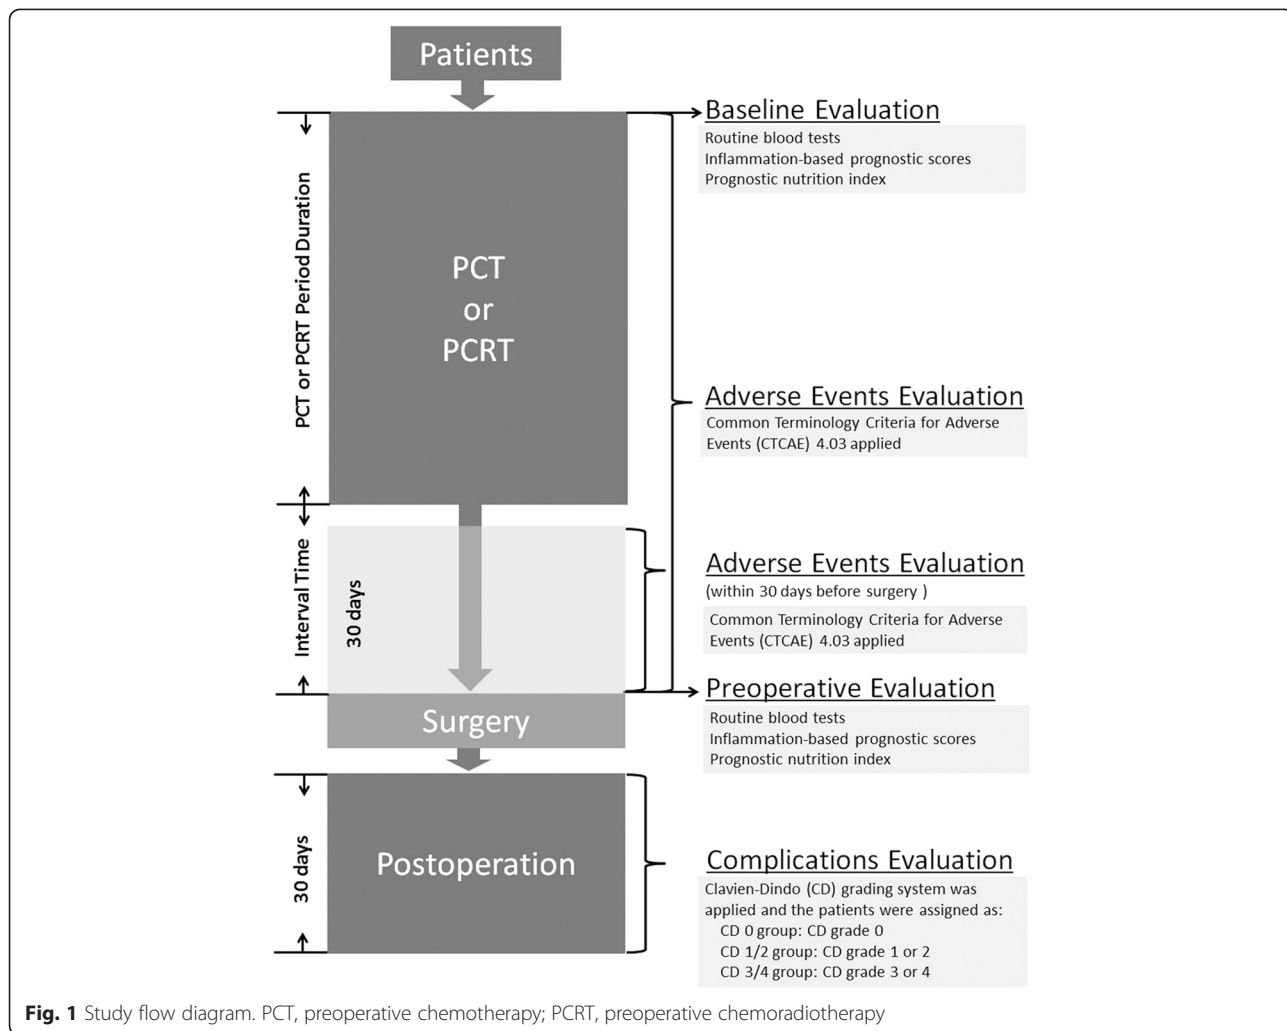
Patients

PCT or PCRT Period Duration

PCT
or
PCRT

Interval Time

30 days

Surgery

30 days

Postoperation

Baseline Evaluation
Routine blood tests
Inflammation-based prognostic scores
Prognostic nutrition index

Adverse Events Evaluation
Common Terminology Criteria for Adverse Events (CTCAE) 4.03 applied

Adverse Events Evaluation
(within 30 days before surgery )
Common Terminology Criteria for Adverse Events (CTCAE) 4.03 applied

Preoperative Evaluation
Routine blood tests
Inflammation-based prognostic scores
Prognostic nutrition index

Complications Evaluation
Clavien-Dindo (CD) grading system was applied and the patients were assigned as:
CD 0 group: CD grade 0
CD 1/2 group: CD grade 1 or 2
CD 3/4 group: CD grade 3 or 4

**Fig. 1** Study flow diagram. PCT, preoperative chemotherapy; PCRT, preoperative chemoradiotherapy